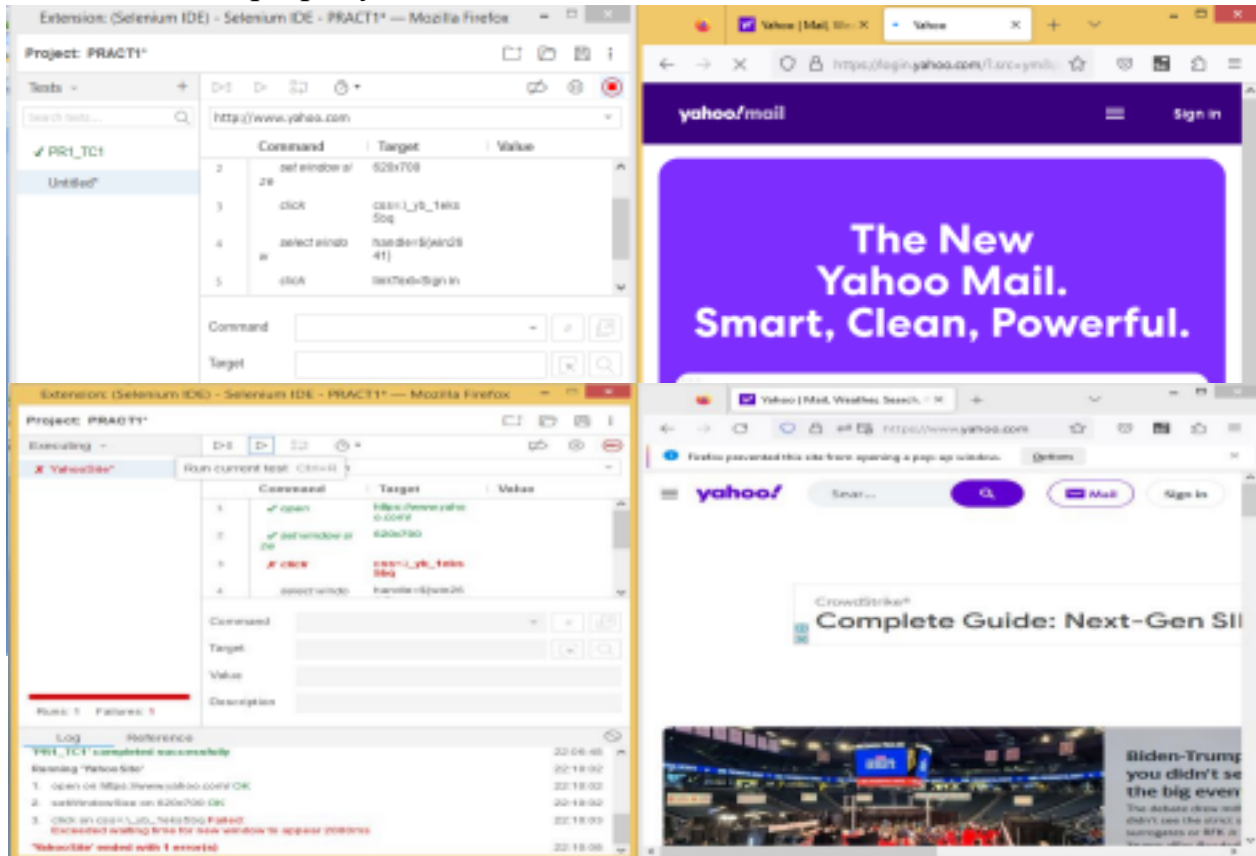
Extension: (Selenium IDE) - Selenium IDE - PRACT1* — Mozilla Firefox

Project: PRACT1*

Tests

Search tests...

✓ PR1_TC1

Untitled*

http://www.yahoo.com

| | Command | Target | Value |
|---|---|---|---|
| 2 | set window size | 620x708 | |
| 3 | click | css=.i_yb_1eks5bq | |
| 4 | select window | handle=${win2641} | |
| 5 | click | linkText=Sign in | |

Command

Target

Yahoo | Mail, We... | Yahoo

https://login.yahoo.com/?.src=ym&...

yahoo!mail

Sign in

The New Yahoo Mail. Smart, Clean, Powerful.

Extension: (Selenium IDE) - Selenium IDE - PRACT1* — Mozilla Firefox

Project: PRACT1*

Executing

✗ YahooSite*

Run current test Ctrl+R

| | Command | Target | Value |
|---|---|---|---|
| 1 | ✓ open | https://www.yahoo.com/ | |
| 2 | ✓ set window size | 620x700 | |
| 3 | ✗ click | css=.i_yb_1eks5bq | |
| 4 | select window | handle=${win26 | |

Command

Target

Value

Description

Runs: 1 Failures: 1

Log Reference

'PR1_TC1' completed successfully 22:06:48

Running 'YahooSite' 22:18:02

1. open on https://www.yahoo.com/ OK 22:18:02

2. setWindowSize on 620x700 OK 22:18:02

3. click on css=.i_yb_1eks5bq Failed: Exceeded waiting time for new window to appear 2000ms 22:18:03

'YahooSite' ended with 1 error(s) 22:18:08

Yahoo | Mail, Weather, Search, ...

https://www.yahoo.com

Firefox prevented this site from opening a pop-up window. Options

yahoo!

Sear...

Mail

Sign in

CrowdStrike*

Complete Guide: Next-Gen SI

Biden-Trump you didn't se the big even